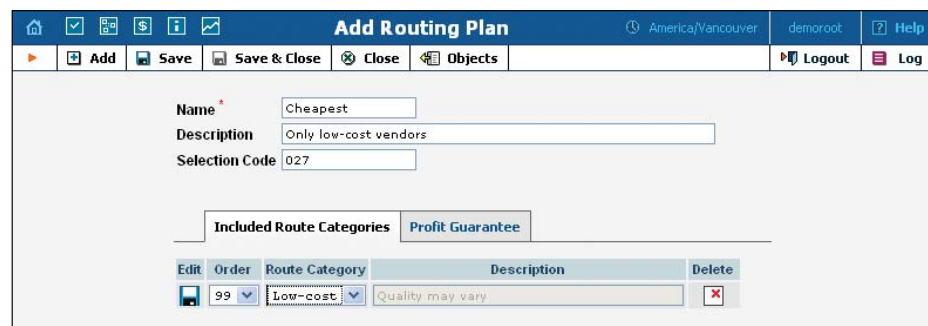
Add Routing Plan
America/Vancouver
demoroot
Help

Add
Save
Save & Close
Close
Objects
Logout
Log

Name*
Cheapest
Description
Only low-cost vendors
Selection Code
027

Included Route Categories
Profit Guarantee

| Edit | Order | Route Category | Description | Delete |
|---|---|---|---|---|
| | 99 | Low-cost | Quality may vary | |